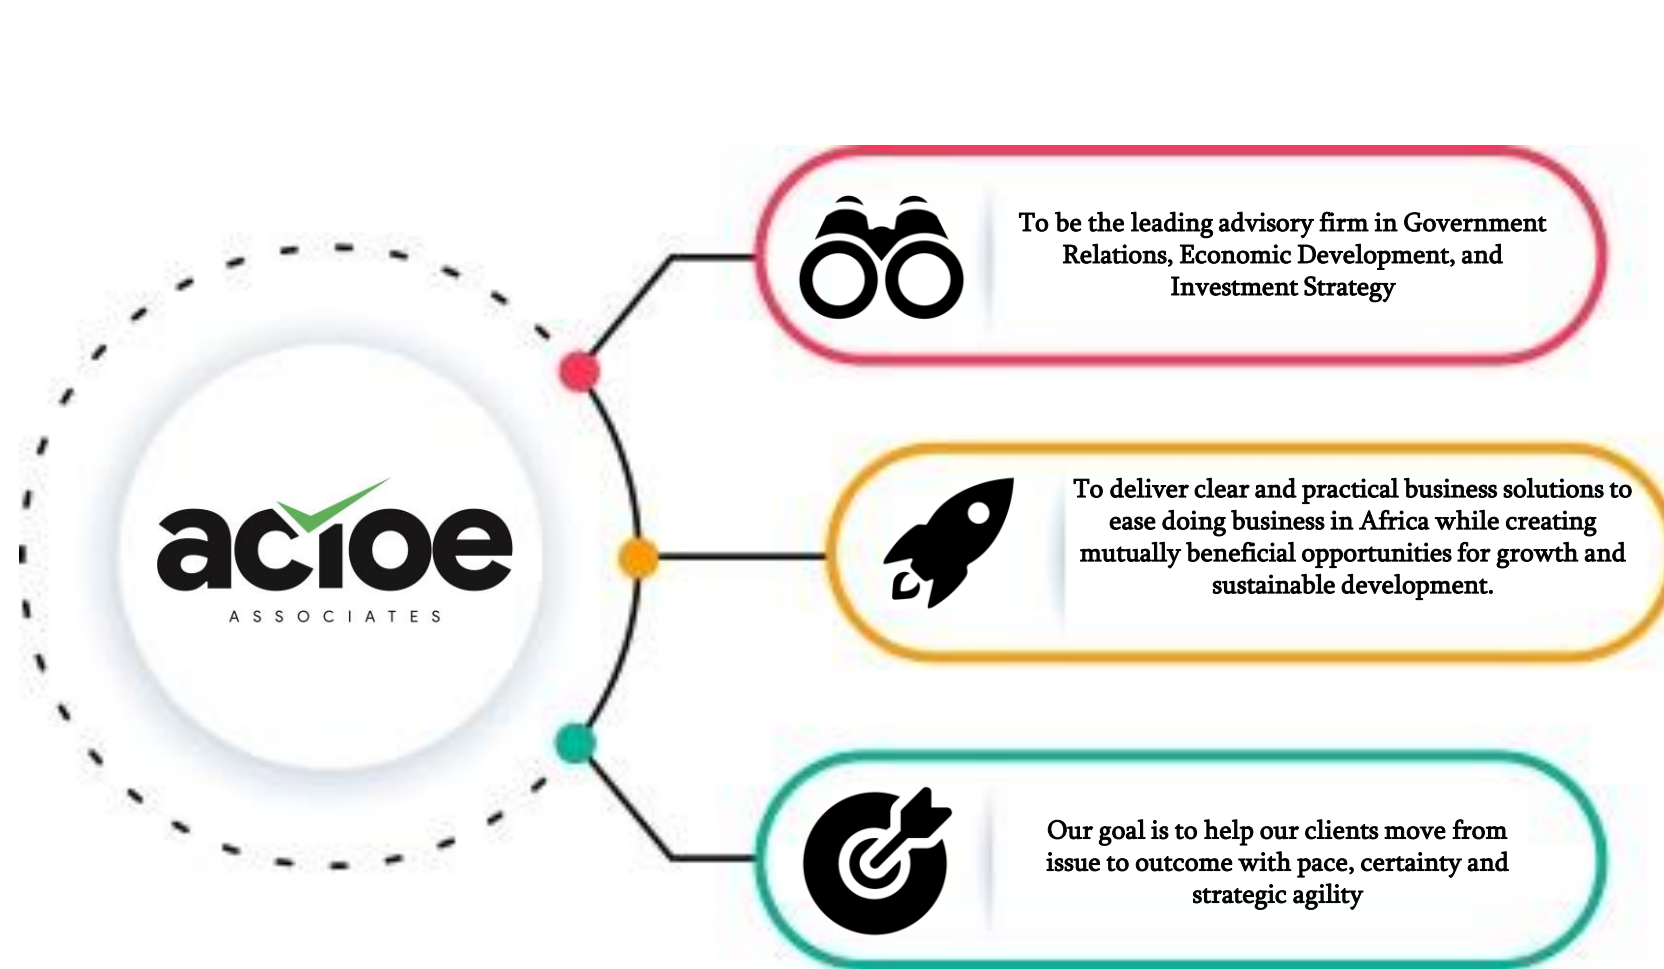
acioe
ASSOCIATES

To be the leading advisory firm in Government Relations, Economic Development, and Investment Strategy

To deliver clear and practical business solutions to ease doing business in Africa while creating mutually beneficial opportunities for growth and sustainable development.

Our goal is to help our clients move from issue to outcome with pace, certainty and strategic agility